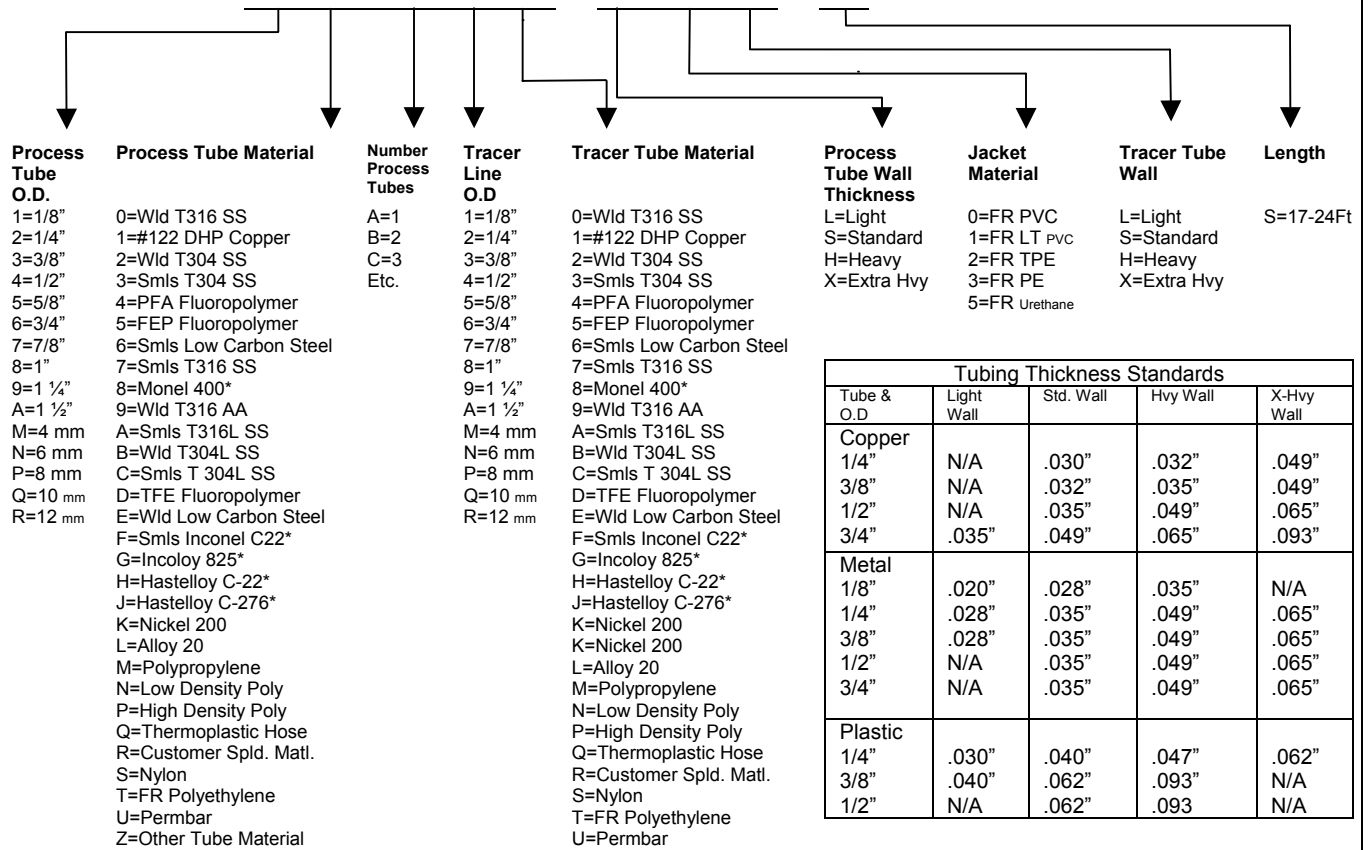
**Process Tube O.D.**
1=1/8”
2=1/4”
3=3/8”
4=1/2”
5=5/8”
6=3/4”
7=7/8”
8=1”
9=1 ¼”
A=1 ½”
M=4 mm
N=6 mm
P=8 mm
Q=10 mm
R=12 mm

**Process Tube Material**
0=Wld T316 SS
1=#122 DHP Copper
2=Wld T304 SS
3=Smls T304 SS
4=PFA Fluoropolymer
5=FEP Fluoropolymer
6=Smls Low Carbon Steel
7=Smls T316 SS
8=Monel 400*
9=Wld T316 AA
A=Smls T316L SS
B=Wld T304L SS
C=Smls T 304L SS
D=TFE Fluoropolymer
E=Wld Low Carbon Steel
F=Smls Inconel C22*
G=Incoloy 825*
H=Hastelloy C-22*
J=Hastelloy C-276*
K=Nickel 200
L=Alloy 20
M=Polypropylene
N=Low Density Poly
P=High Density Poly
Q=Thermoplastic Hose
R=Customer Spld. Matl.
S=Nylon
T=FR Polyethylene
U=Permbar
Z=Other Tube Material

**Number Process Tubes**
A=1
B=2
C=3
Etc.

**Tracer Line O.D**
1=1/8”
2=1/4”
3=3/8”
4=1/2”
5=5/8”
6=3/4”
7=7/8”
8=1”
9=1 ¼”
A=1 ½”
M=4 mm
N=6 mm
P=8 mm
Q=10 mm
R=12 mm

**Tracer Tube Material**
0=Wld T316 SS
1=#122 DHP Copper
2=Wld T304 SS
3=Smls T304 SS
4=PFA Fluoropolymer
5=FEP Fluoropolymer
6=Smls Low Carbon Steel
7=Smls T316 SS
8=Monel 400*
9=Wld T316 AA
A=Smls T316L SS
B=Wld T304L SS
C=Smls T 304L SS
D=TFE Fluoropolymer
E=Wld Low Carbon Steel
F=Smls Inconel C22*
G=Incoloy 825*
H=Hastelloy C-22*
J=Hastelloy C-276*
K=Nickel 200
K=Nickel 200
L=Alloy 20
M=Polypropylene
N=Low Density Poly
P=High Density Poly
Q=Thermoplastic Hose
R=Customer Spld. Matl.
S=Nylon
T=FR Polyethylene
U=Permbar

**Process Tube Wall Thickness**
L=Light
S=Standard
H=Heavy
X=Extra Hvy

**Jacket Material**
0=FR PVC
1=FR LT PVC
2=FR TPE
3=FR PE
5=FR Urethane

**Tracer Tube Wall**
L=Light
S=Standard
H=Heavy
X=Extra Hvy

**Length**
S=17-24Ft

Tubing Thickness Standards

| Tube & O.D | Light Wall | Std. Wall | Hvy Wall | X-Hvy Wall |
|---|---|---|---|---|
| Copper | | | | |
| 1/4” | N/A | .030” | .032” | .049” |
| 3/8” | N/A | .032” | .035” | .049” |
| 1/2” | N/A | .035” | .049” | .065” |
| 3/4” | .035” | .049” | .065” | .093” |
| Metal | | | | |
| 1/8” | .020” | .028” | .035” | N/A |
| 1/4” | .028” | .035” | .049” | .065” |
| 3/8” | .028” | .035” | .049” | .065” |
| 1/2” | N/A | .035” | .049” | .065” |
| 3/4” | N/A | .035” | .049” | .065” |
| Plastic | | | | |
| 1/4” | .030” | .040” | .047” | .062” |
| 3/8” | .040” | .062” | .093” | N/A |
| 1/2” | N/A | .062” | .093 | N/A |